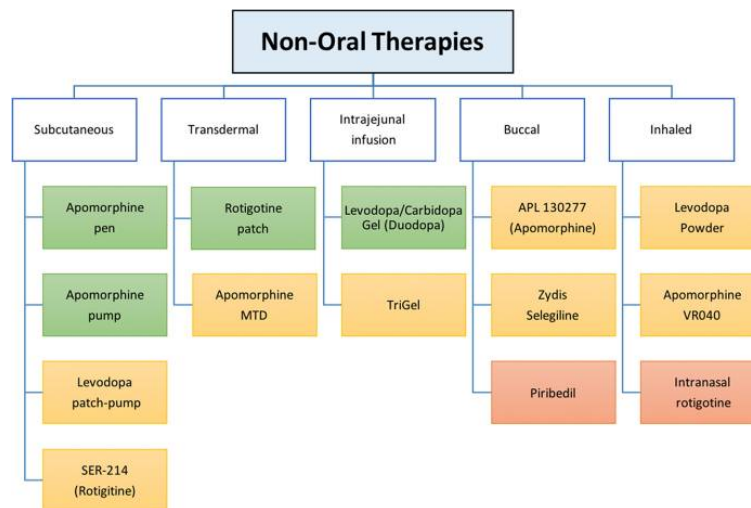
Non-Oral Therapies

Subcutaneous

Apomorphine pen

Apomorphine pump

Levodopa patch-pump

SER-214 (Rotigitine)

Transdermal

Rotigotine patch

Apomorphine MTD

Intrajejunal infusion

Levodopa/Carbidopa Gel (Duodopa)

TriGel

Buccal

APL 130277 (Apomorphine)

Zydis Selegiline

Piribedil

Inhaled

Levodopa Powder

Apomorphine VR040

Intranasal rotigotine